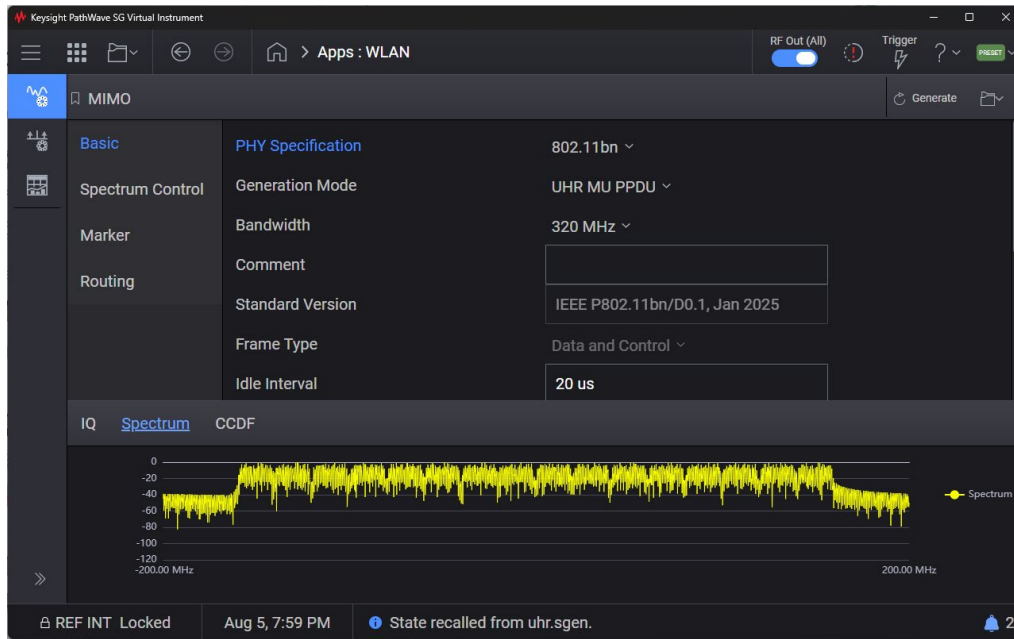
Keysight PathWave SG Virtual Instrument

Apps : WLAN

RF Out (All)

Trigger

PRESET

MIMO

Generate

Basic

Spectrum Control

Marker

Routing

| | |
|---|---|
| PHY Specification | 802.11bn |
| Generation Mode | UHR MU PPDU |
| Bandwidth | 320 MHz |
| Comment | |
| Standard Version | IEEE P802.11bn/D0.1, Jan 2025 |
| Frame Type | Data and Control |
| Idle Interval | 20 us |

IQ Spectrum CCDF

0
-20
-40
-60
-80
-100
-120
-200.00 MHz

200.00 MHz

Spectrum

REF INT Locked

Aug 5, 7:59 PM

State recalled from uhr.sgen.

2